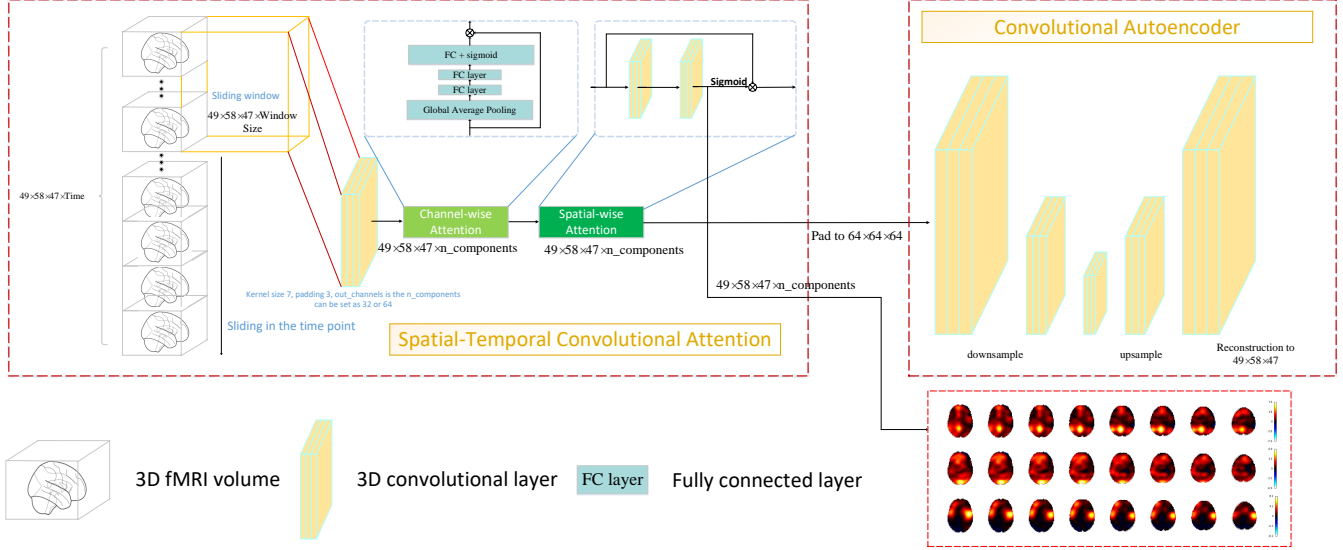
Convolutional Autoencoder

FC + sigmoid
FC layer
FC layer
Global Average Pooling

Sigmoid

Sliding window
$49\times58\times47\times$Window Size

$49\times58\times47\times$Time

Channel-wise Attention
$49\times58\times47\times$n_components

Spatial-wise Attention
$49\times58\times47\times$n_components

Pad to $64\times64\times64$

$49\times58\times47\times$n_components

Kernel size 7, padding 3, out_channels is the n_components can be set as 32 or 64

Sliding in the time point

Spatial-Temporal Convolutional Attention

downsample
upsample
Reconstruction to $49\times58\times47$

3D fMRI volume
3D convolutional layer
FC layer
Fully connected layer